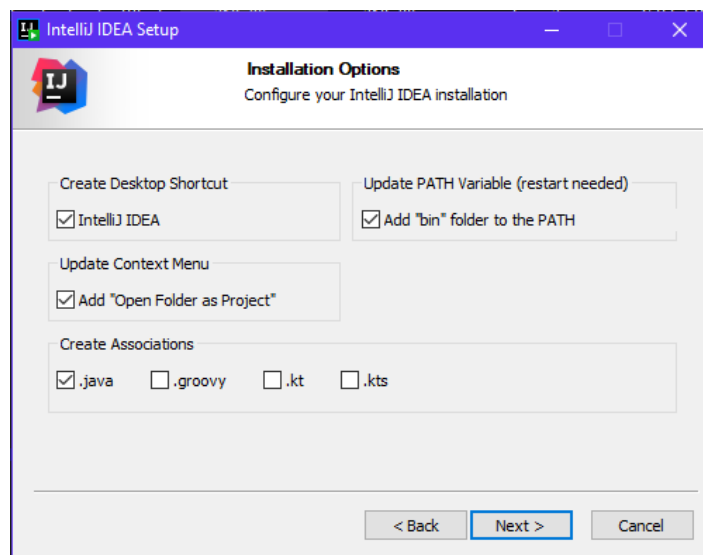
IntelliJ IDEA Setup

IJ

Installation Options
Configure your IntelliJ IDEA installation

Create Desktop Shortcut
IntelliJ IDEA

Update PATH Variable (restart needed)
Add "bin" folder to the PATH

Update Context Menu
Add "Open Folder as Project"

Create Associations
.java .groovy .kt .kts

< Back Next > Cancel